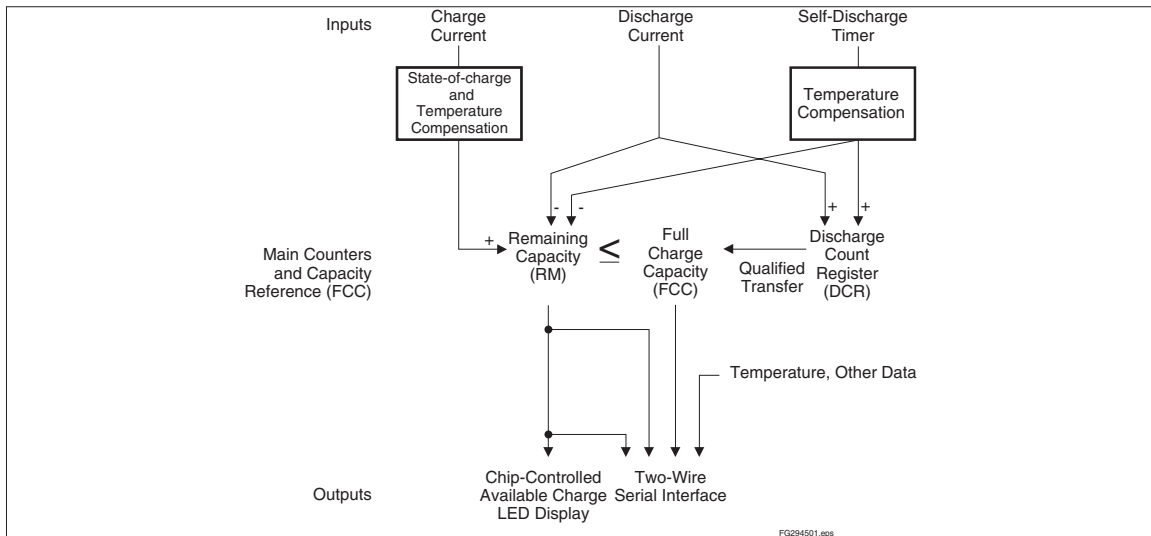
Inputs

Charge Current

Discharge Current

Self-Discharge Timer

State-of-charge and Temperature Compensation

Temperature Compensation

-

-

+

+

+

Main Counters and Capacity Reference (FCC)

Remaining Capacity (RM)

$\leq$

Full Charge Capacity (FCC)

Qualified Transfer

Discharge Count Register (DCR)

Temperature, Other Data

Outputs

Chip-Controlled Available Charge LED Display

Two-Wire Serial Interface

FG294501.eps